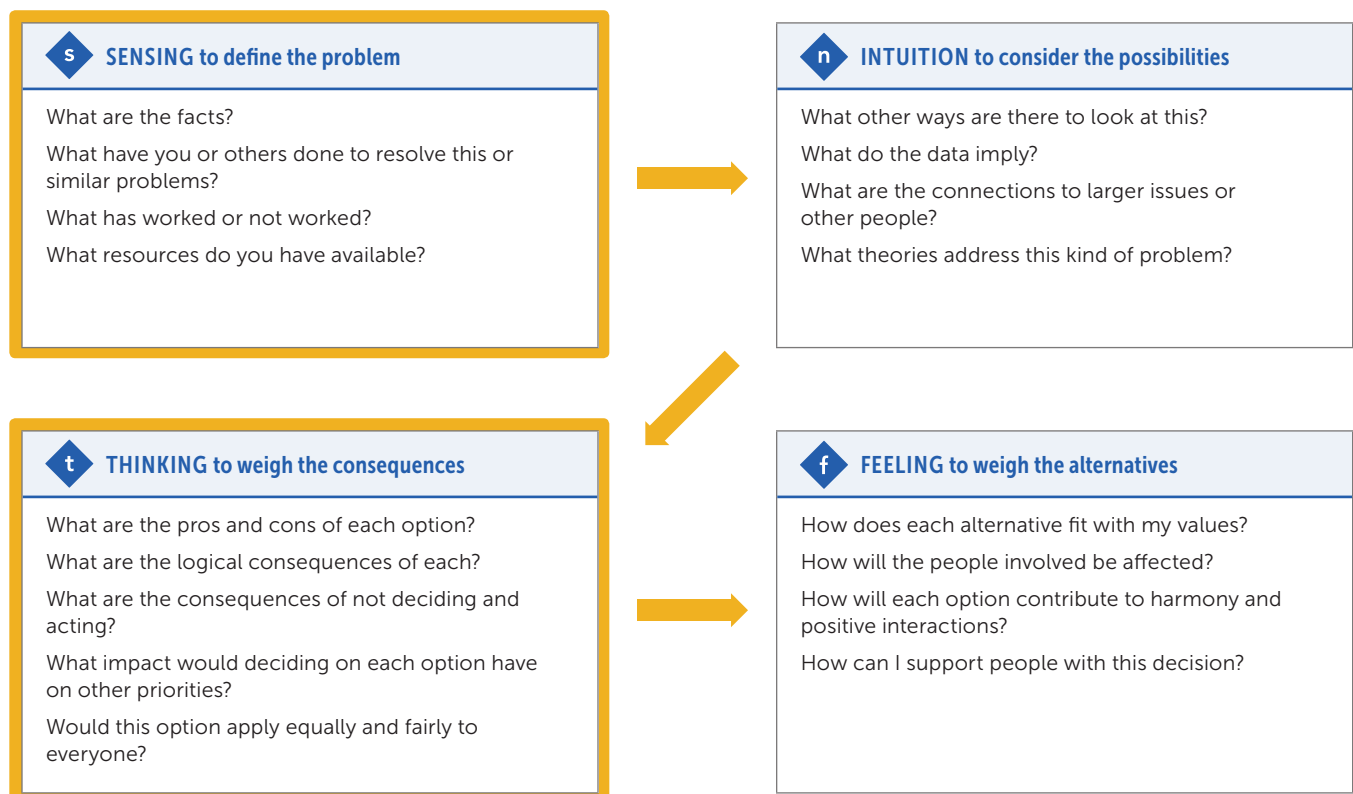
s SENSING to define the problem

What are the facts?

What have you or others done to resolve this or similar problems?

What has worked or not worked?

What resources do you have available?

n INTUITION to consider the possibilities

What other ways are there to look at this?

What do the data imply?

What are the connections to larger issues or other people?

What theories address this kind of problem?

t THINKING to weigh the consequences

What are the pros and cons of each option?

What are the logical consequences of each?

What are the consequences of not deciding and acting?

What impact would deciding on each option have on other priorities?

Would this option apply equally and fairly to everyone?

f FEELING to weigh the alternatives

How does each alternative fit with my values?

How will the people involved be affected?

How will each option contribute to harmony and positive interactions?

How can I support people with this decision?